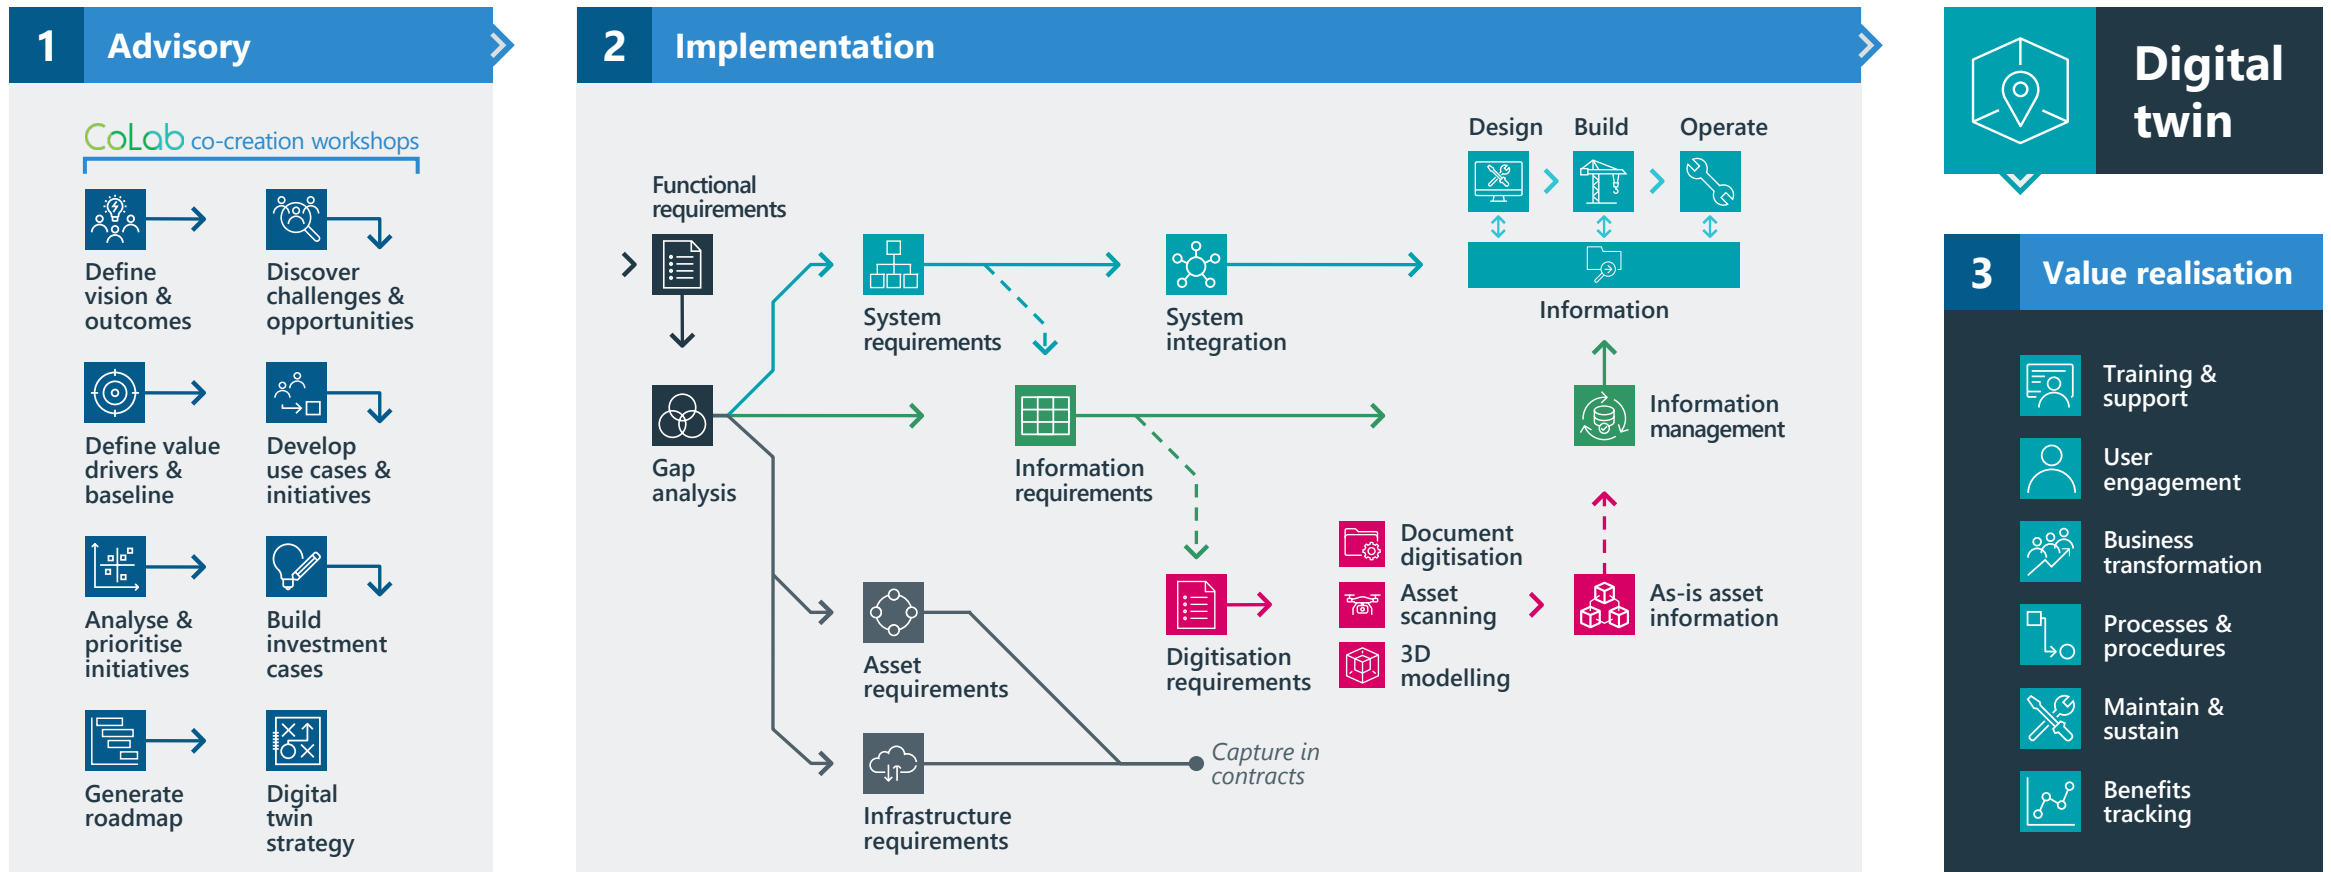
1 Advisory

CoLab co-creation workshops

Define vision & outcomes

Discover challenges & opportunities

Define value drivers & baseline

Develop use cases & initiatives

Analyse & prioritise initiatives

Build investment cases

Generate roadmap

Digital twin strategy

2 Implementation

Functional requirements

Gap analysis

System requirements

System integration

Design

Build

Operate

Information

Information requirements

Information management

Asset requirements

Infrastructure requirements

Capture in contracts

Digitisation requirements

Document digitisation

Asset scanning

3D modelling

As-is asset information

Digital twin

3 Value realisation

Training & support

User engagement

Business transformation

Processes & procedures

Maintain & sustain

Benefits tracking